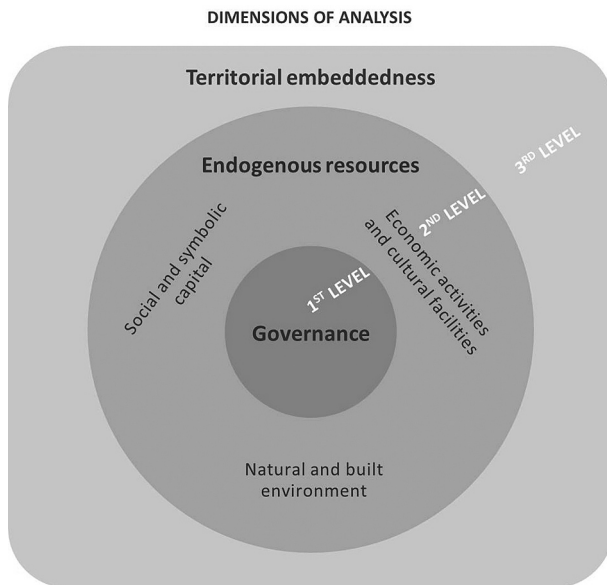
DIMENSIONS OF ANALYSIS

Territorial embeddedness

3$^{RD}$ LEVEL

Endogenous resources

2$^{ND}$ LEVEL

Social and symbolic capital

Economic activities and cultural facilities

1$^{ST}$ LEVEL

Governance

Natural and built environment